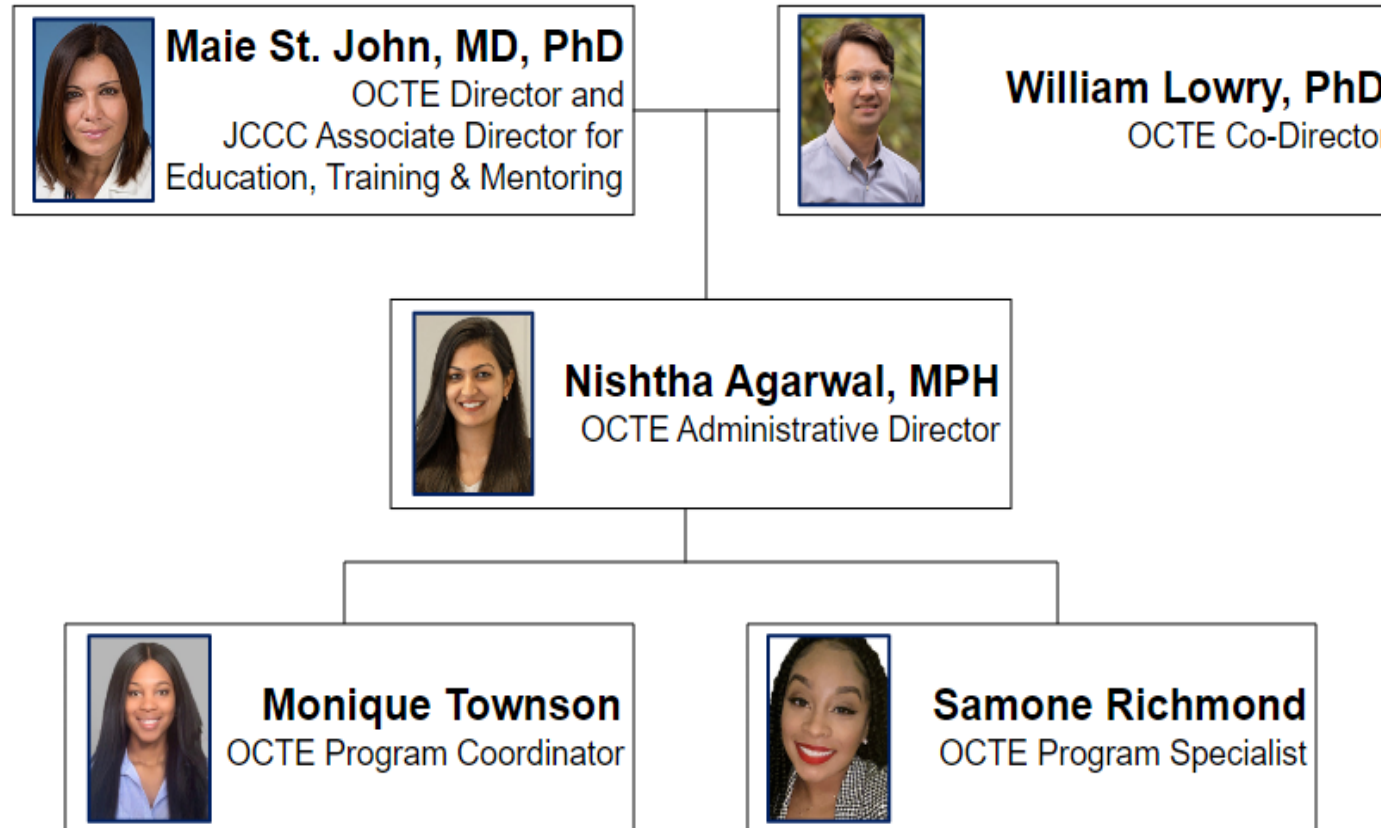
**Maie St. John, MD, PhD**
OCTE Director and
JCCC Associate Director for
Education, Training & Mentoring

**William Lowry, PhD**
OCTE Co-Director

**Nishtha Agarwal, MPH**
OCTE Administrative Director

**Monique Townson**
OCTE Program Coordinator

**Samone Richmond**
OCTE Program Specialist